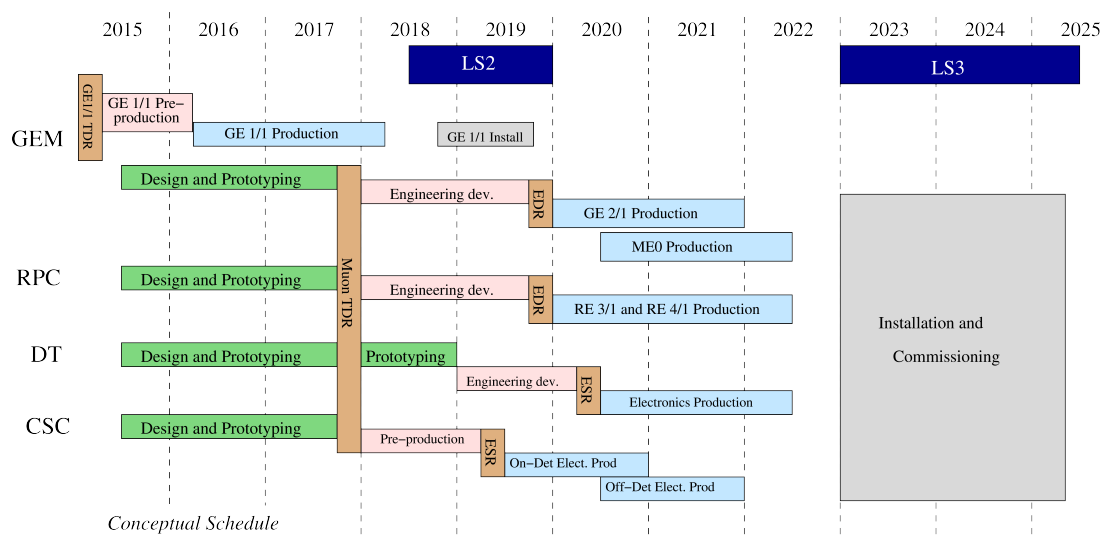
2015 2016 2017 2018 2019 2020 2021 2022 2023 2024 2025

LS2

LS3

GEM

GE1/1 TDR

GE 1/1 Pre-production

GE 1/1 Production

GE 1/1 Install

Design and Prototyping

Muon TDR

Engineering dev.

EDR

GE 2/1 Production

ME0 Production

RPC

Design and Prototyping

Engineering dev.

EDR

RE 3/1 and RE 4/1 Production

Installation and Commissioning

DT

Design and Prototyping

Prototyping

Engineering dev.

ESR

Electronics Production

CSC

Design and Prototyping

Pre-production

ESR

On-Det Elect. Prod

Off-Det Elect. Prod

Conceptual Schedule